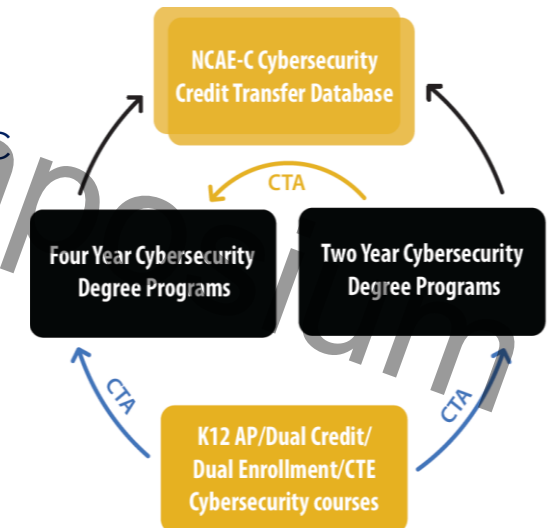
NCAE-C Cybersecurity Credit Transfer Database

CTA

Four Year Cybersecurity Degree Programs

Two Year Cybersecurity Degree Programs

CTA

CTA

K12 AP/Dual Credit/ Dual Enrollment/CTE Cybersecurity courses

mposium